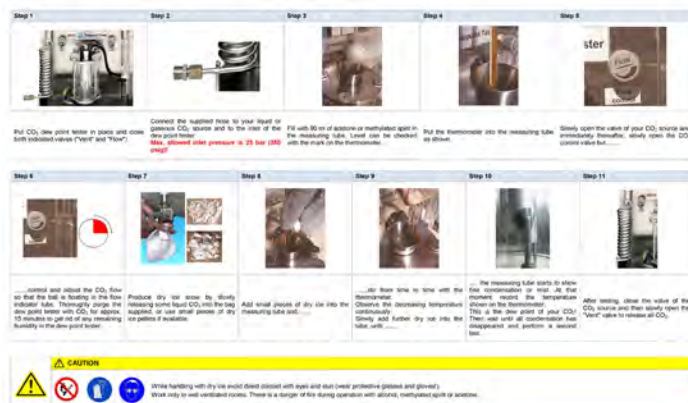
Step 1

Put $CO_2$ dew point tester in place and close both indicated valves ("Vent" and "Flow").

Step 2

Connect the supplied hose to your liquid or gaseous $CO_2$ source and to the inlet of the dew point tester.
Max. allowed inlet pressure is 25 bar (365 psig)!

Step 3

Fill with 80 ml of acetone or methylated spirit in the measuring tube. Level can be checked with the mark on the thermometer.

Step 4

Put the thermometer into the measuring tube as shown.

Step 5

ster

Slowly open the valve of your $CO_2$ source and immediately thereafter, slowly open the DO control valve but.......

Step 6

......control and adjust the $CO_2$ flow so that the ball is floating in the flow indicator tube. Thoroughly purge the dew point tester with $CO_2$ for approx. 15 minutes to get rid of any remaining humidity in the dew point tester.

Step 7

Produce dry ice snow by slowly releasing some liquid $CO_2$ into the bag supplied, or use small pieces of dry ice pellets if available.

Step 8

Add small pieces of dry ice into the measuring tube and......

Step 9

......stir from time to time with the thermometer.
Observe the decreasing temperature continuously.
Slowly add further dry ice into the tube until ......

Step 10

..... the measuring tube starts to show fine condensation or mist. At that moment, record the temperature shown on the thermometer.
This is the dew point of your $CO_2$!
Then wait until all condensation has disappeared and perform a second test.

Step 11

After testing, close the valve of the $CO_2$ source and then slowly open the "Vent" valve to release all $CO_2$.

CAUTION

While handling with dry ice avoid direct contact with eyes and skin (wear protective glasses and gloves!).
Work only in well ventilated rooms. There is a danger of fire during operation with alcohol, methylated spirit or acetone.